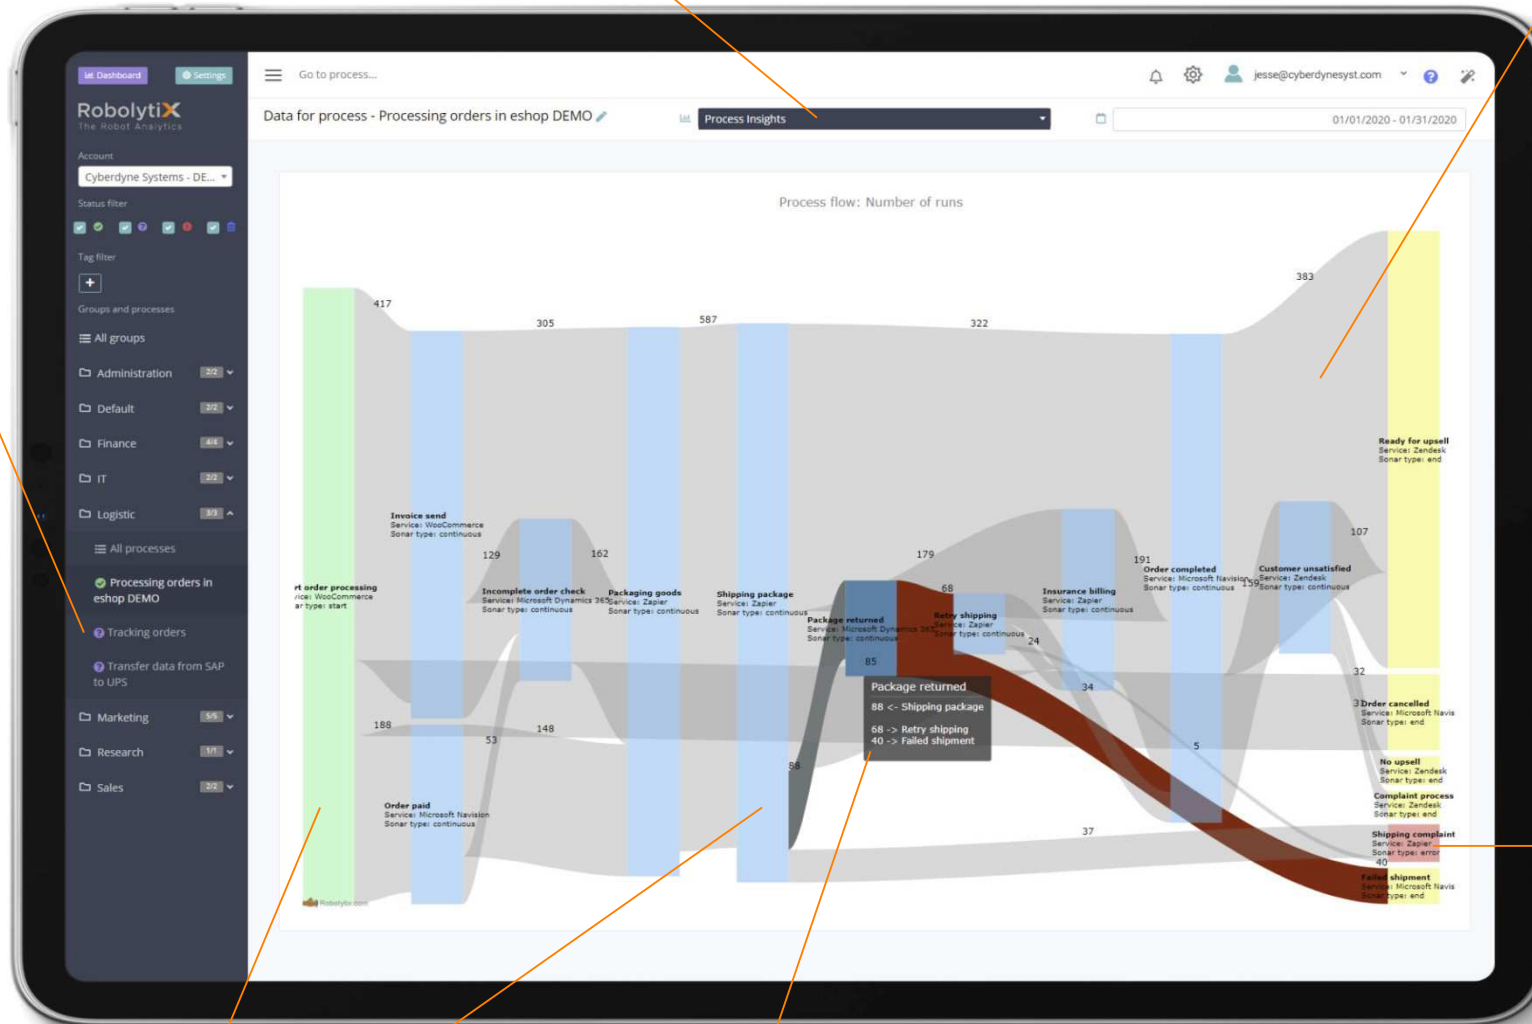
Dashboard Settings

RobolytiX
The Robot Analytics

Account
Cyberdyne Systems - DE...

Status filter

Tag filter
+

Groups and processes
All groups
Administration 2/2
Default 2/2
Finance 4/4
IT 2/2
Logistic 3/3
All processes
Processing orders in eshop DEMO
Tracking orders
Transfer data from SAP to UPS
Marketing 5/5
Research 1/1
Sales 2/2

Go to process...

jesse@cyberdynesyst.com

Data for process - Processing orders in eshop DEMO

Process Insights

01/01/2020 - 01/31/2020

Process flow: Number of runs

417
305
587
322
383
129
162
179
68
191
159
107
24
34
32
3
5
188
148
53
88
37
40
85

rt order processing
rice: WooCommerce
ar type: start

Invoice send
Service: WooCommerce
Sonar type: continuous

Incomplete order check
Service: Microsoft Dynamics 365
Sonar type: continuous

Packaging goods
Service: Zapier
Sonar type: continuous

Shipping package
Service: Zapier
Sonar type: continuous

Package returned
Service: Microsoft Dynamics 365
Sonar type: continuous

Retry shipping
Service: Zapier
Sonar type: continuous

Insurance billing
Service: Zapier
Sonar type: continuous

Order completed
Service: Microsoft Navision
Sonar type: continuous

Customer unsatisfied
Service: Zendesk
Sonar type: continuous

Ready for upsell
Service: Zendesk
Sonar type: end

Order cancelled
Service: Microsoft Navis
Sonar type: end

No upsell
Service: Zendesk
Sonar type: end

Complaint process
Service: Zendesk
Sonar type: end

Shipping complaint
Service: Zapier
Sonar type: error

Failed shipment
Service: Microsoft Navis
Sonar type: end

Order paid
Service: Microsoft Navision
Sonar type: continuous

Package returned
88 <- Shipping package
68 -> Retry shipping
40 -> Failed shipment

Robolytix.com